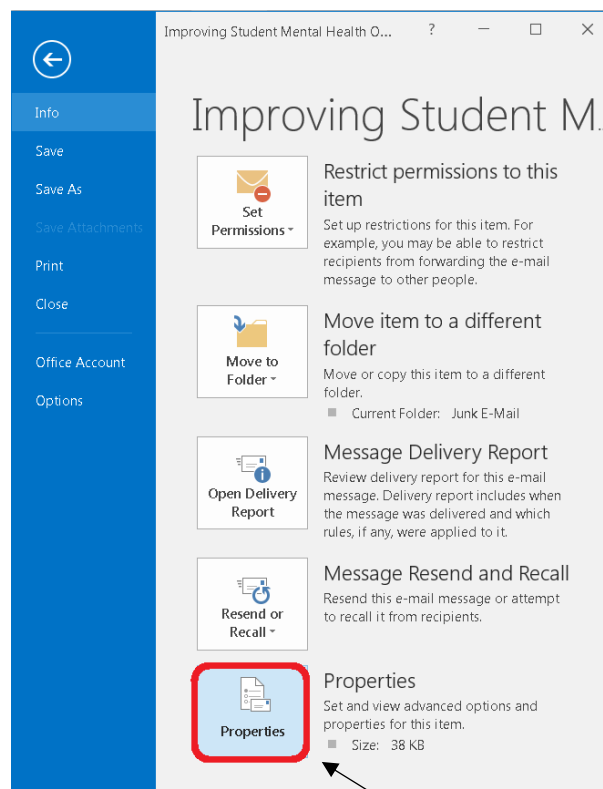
Improving Student Mental Health O... ?

Info

Save

Save As

Save Attachments

Print

Close

Office Account

Options

Improving Student M...

Set Permissions

Restrict permissions to this item

Set up restrictions for this item. For example, you may be able to restrict recipients from forwarding the e-mail message to other people.

Move to Folder

Move item to a different folder

Move or copy this item to a different folder.

Current Folder: Junk E-Mail

Open Delivery Report

Message Delivery Report

Review delivery report for this e-mail message. Delivery report includes when the message was delivered and which rules, if any, were applied to it.

Resend or Recall

Message Resend and Recall

Resend this e-mail message or attempt to recall it from recipients.

Properties

Properties

Set and view advanced options and properties for this item.

Size: 38 KB